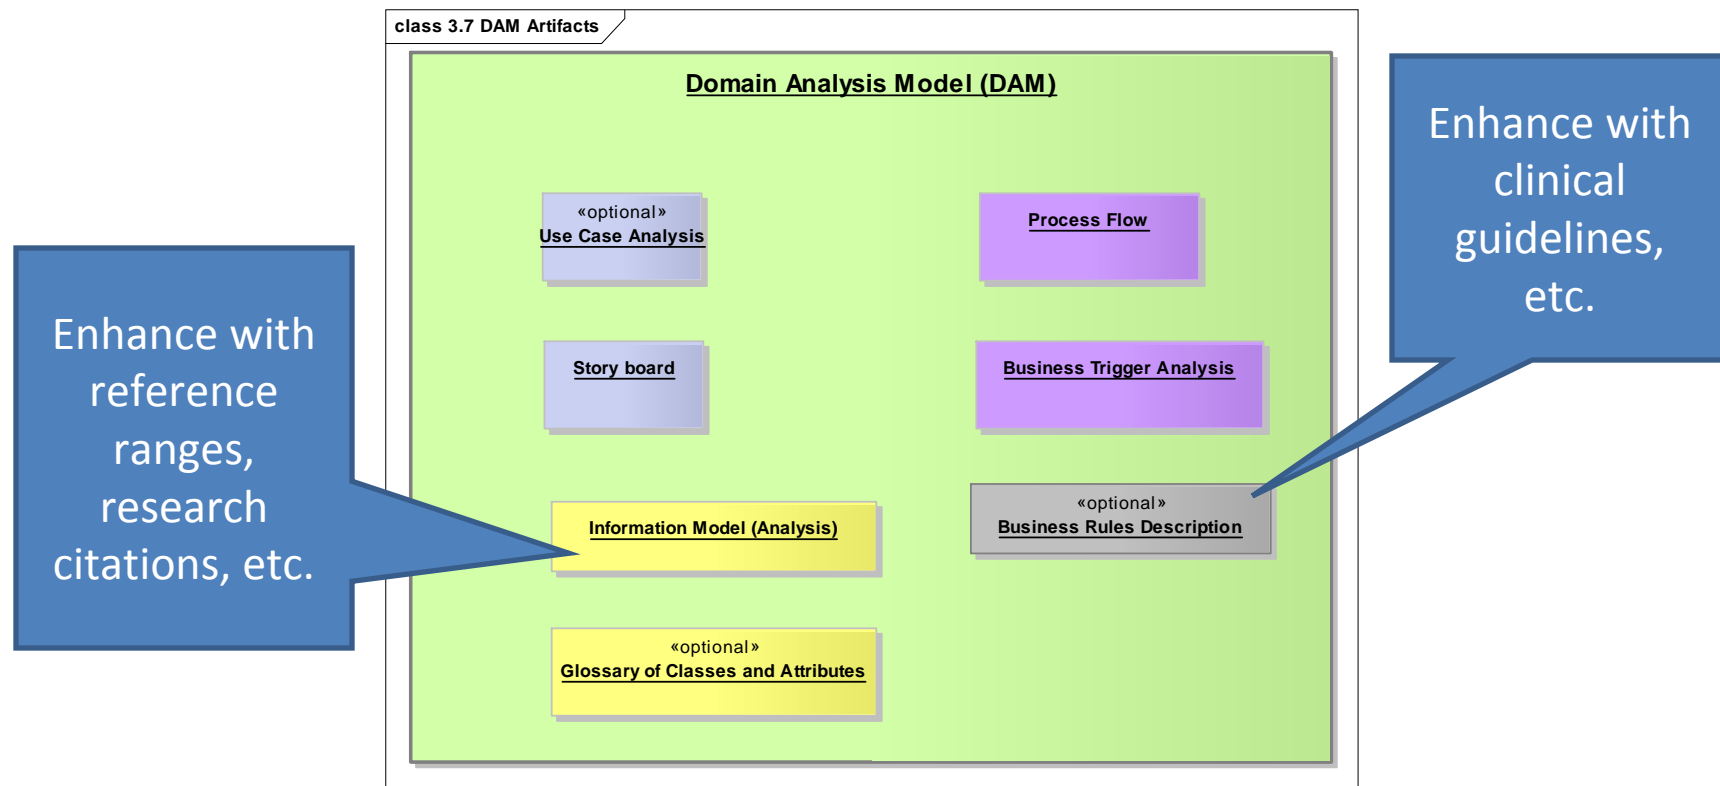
class 3.7 DAM Artifacts

Domain Analysis Model (DAM)

«optional»
Use Case Analysis

Process Flow

Story board

Business Trigger Analysis

«optional»
Business Rules Description

Information Model (Analysis)

«optional»
Glossary of Classes and Attributes

Enhance with reference ranges, research citations, etc.

Enhance with clinical guidelines, etc.